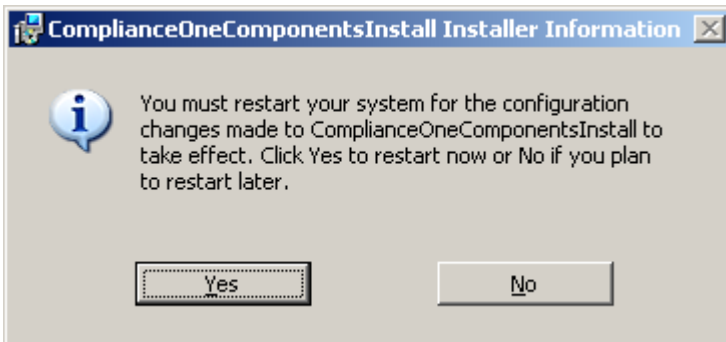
ComplianceOneComponentsInstall Installer Information

You must restart your system for the configuration changes made to ComplianceOneComponentsInstall to take effect. Click Yes to restart now or No if you plan to restart later.

Yes

No